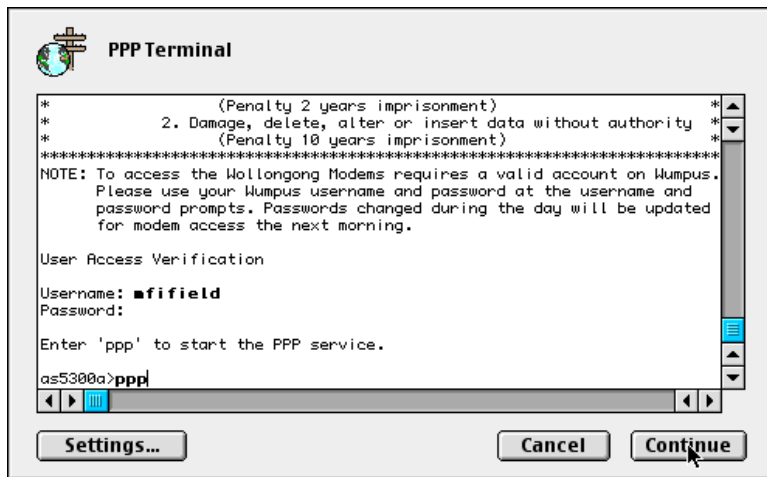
PPP Terminal

* (Penalty 2 years imprisonment) *
* 2. Damage, delete, alter or insert data without authority *
* (Penalty 10 years imprisonment) *
*********************************************************************
NOTE: To access the Wollongong Modems requires a valid account on Wumpus. Please use your Wumpus username and password at the username and password prompts. Passwords changed during the day will be updated for modem access the next morning.

User Access Verification

Username: mfifield
Password:

Enter 'ppp' to start the PPP service.

as5300a>ppp

Settings...

Cancel

Continue